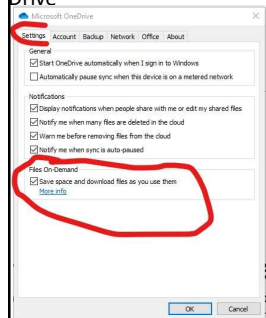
Drive

Microsoft OneDrive

Settings Account Backup Network Office About

General

☑ Start OneDrive automatically when I sign in to Windows

☐ Automatically pause sync when this device is on a metered network

Notifications

☑ Display notifications when people share with me or edit my shared files

☑ Notify me when many files are deleted in the cloud

☑ Warn me before removing files from the cloud

☑ Notify me when sync is auto-paused

Files On-Demand

☑ Save space and download files as you use them

More info

OK Cancel